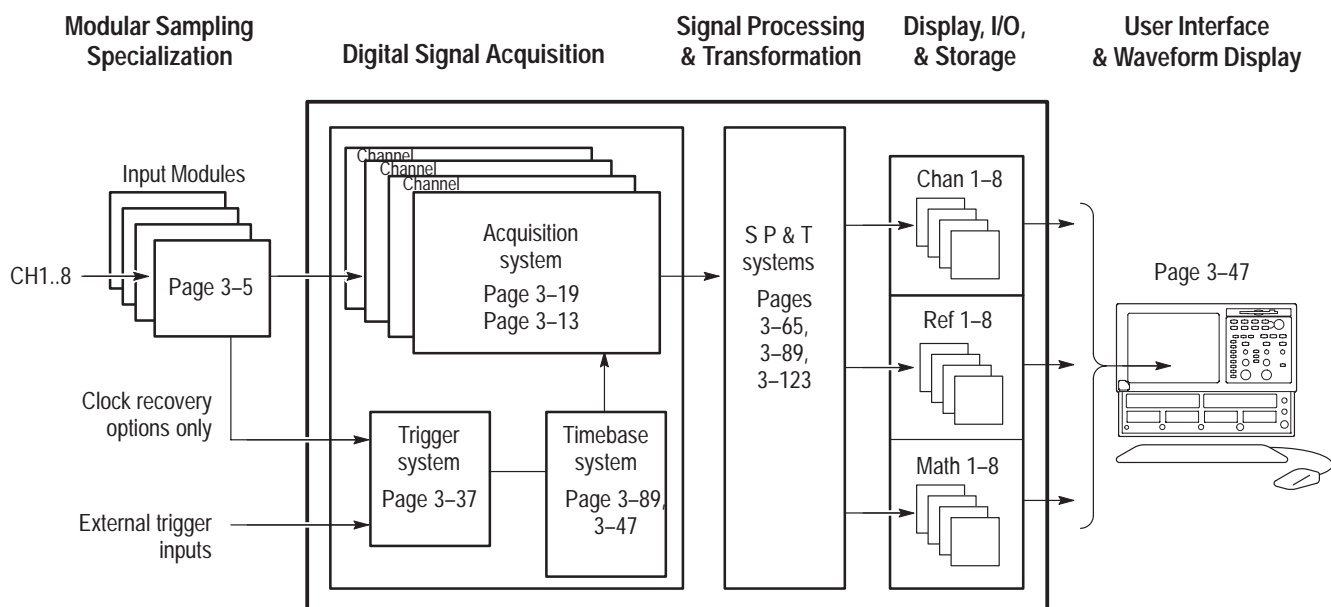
Modular Sampling Specialization

Digital Signal Acquisition

Signal Processing & Transformation

Display, I/O, & Storage

User Interface & Waveform Display

Input Modules

CH1..8

Page 3–5

Channel
Channel
Channel

Acquisition system
Page 3–19
Page 3–13

S P & T systems
Pages 3–65, 3–89, 3–123

Chan 1–8

Ref 1–8

Math 1–8

Page 3–47

Clock recovery options only

Trigger system
Page 3–37

Timebase system
Page 3–89, 3–47

External trigger inputs